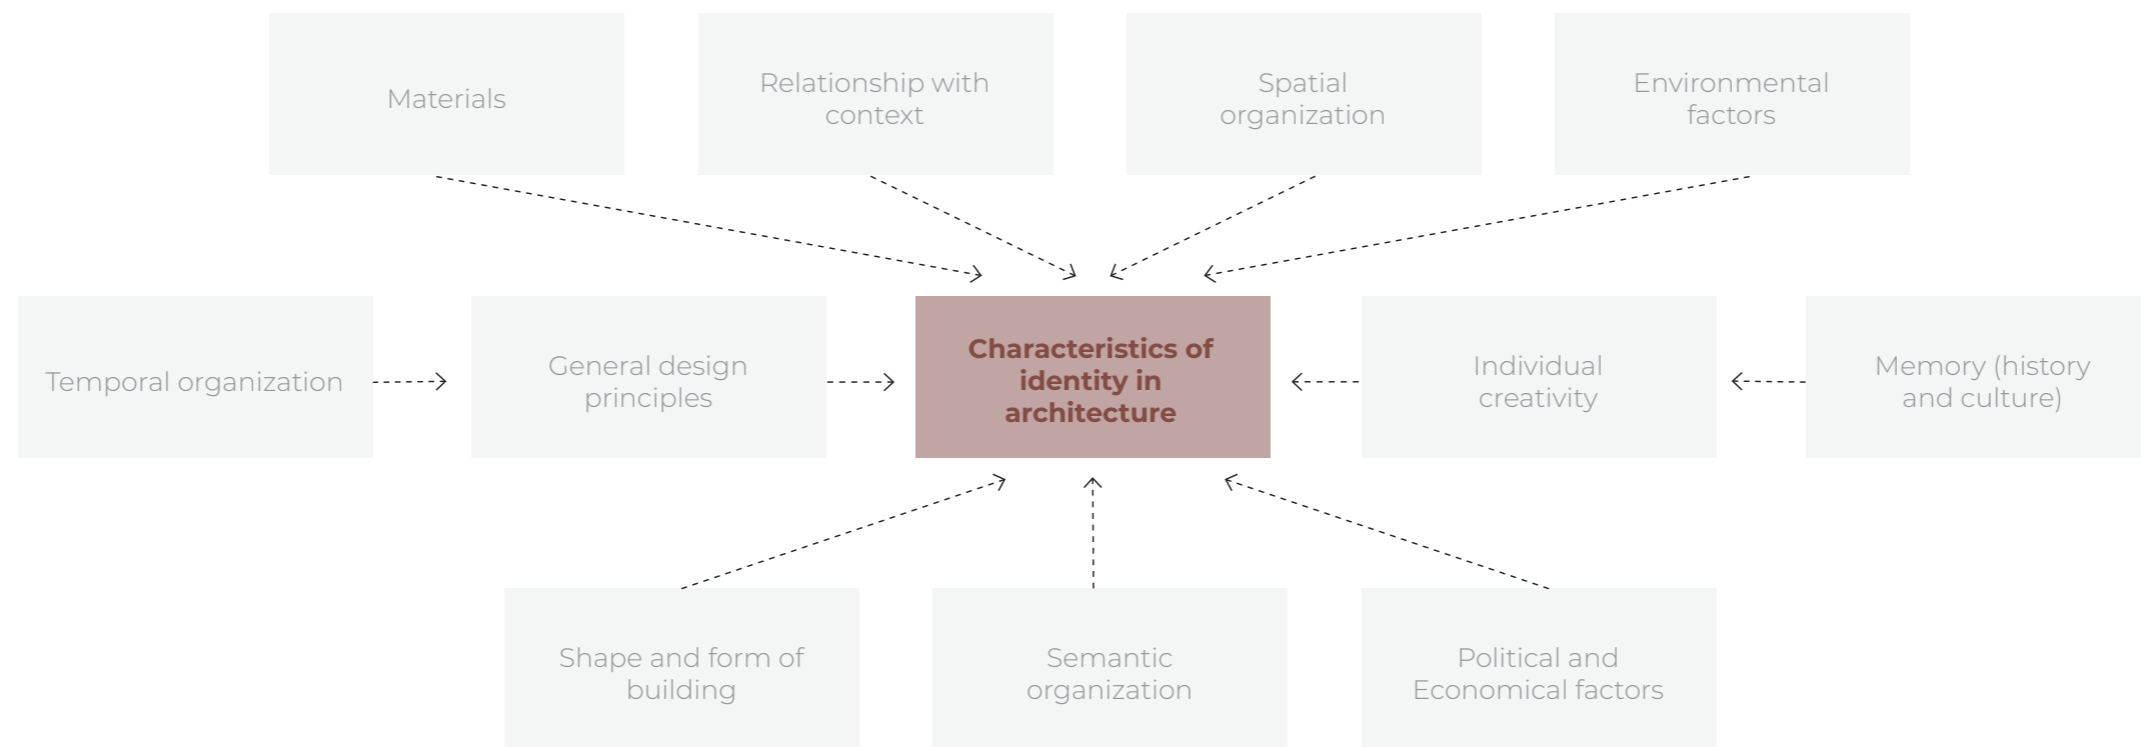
Materials

Relationship with context

Spatial organization

Environmental factors

Temporal organization

General design principles

Characteristics of identity in architecture

Individual creativity

Memory (history and culture)

Shape and form of building

Semantic organization

Political and Economical factors